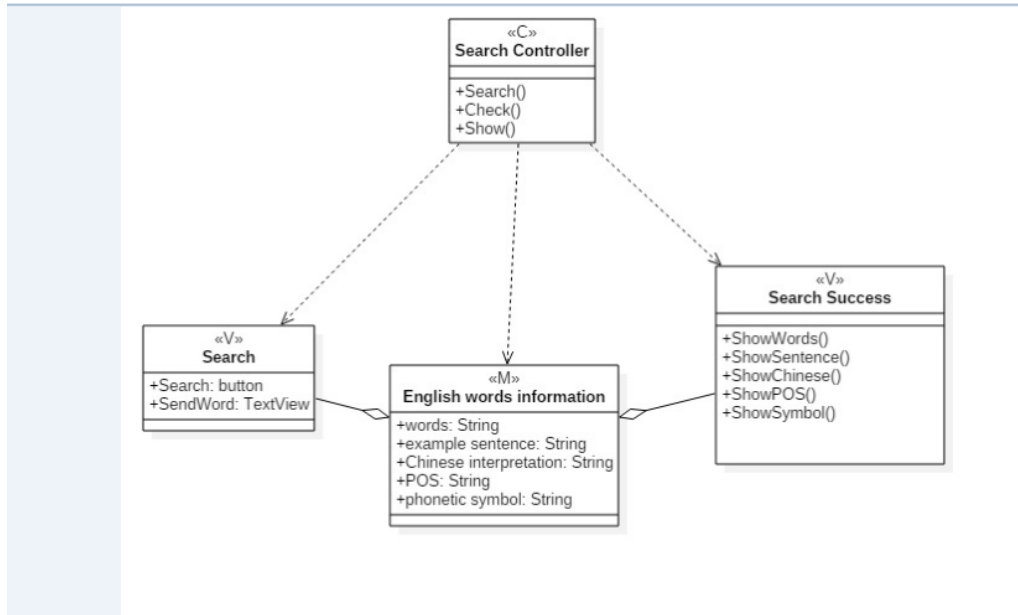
«C»
Search Controller

+Search()
+Check()
+Show()

«V»
Search

+Search: button
+SendWord: TextView

«M»
English words information

+words: String
+example sentence: String
+Chinese interpretation: String
+POS: String
+phonetic symbol: String

«V»
Search Success

+ShowWords()
+ShowSentence()
+ShowChinese()
+ShowPOS()
+ShowSymbol()